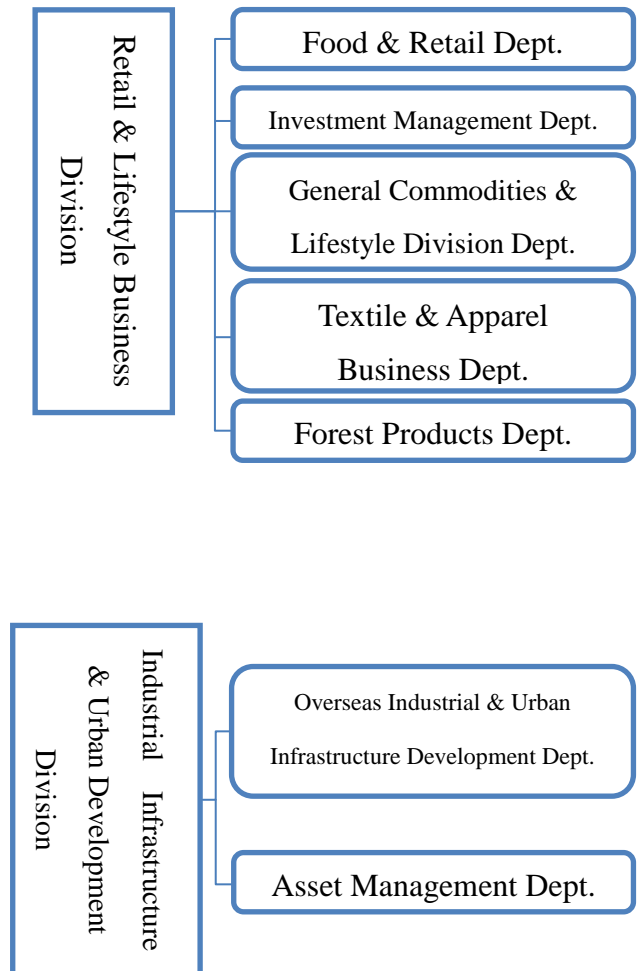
Retail & Lifestyle Business Division

Food & Retail Dept.

Investment Management Dept.

General Commodities & Lifestyle Division Dept.

Textile & Apparel Business Dept.

Forest Products Dept.

Industrial Infrastructure & Urban Development Division

Overseas Industrial & Urban Infrastructure Development Dept.

Asset Management Dept.